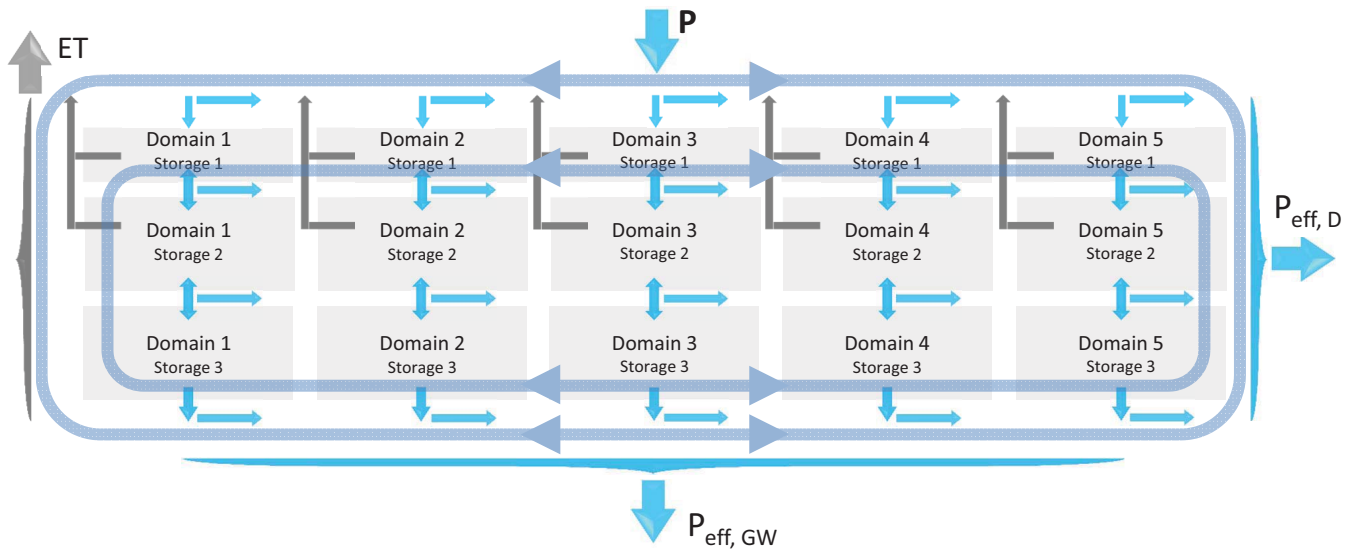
P

ET

Domain 1
Storage 1

Domain 2
Storage 1

Domain 3
Storage 1

Domain 4
Storage 1

Domain 5
Storage 1

Domain 1
Storage 2

Domain 2
Storage 2

Domain 3
Storage 2

Domain 4
Storage 2

Domain 5
Storage 2

$P_{eff,\ D}$

Domain 1
Storage 3

Domain 2
Storage 3

Domain 3
Storage 3

Domain 4
Storage 3

Domain 5
Storage 3

$P_{eff,\ GW}$